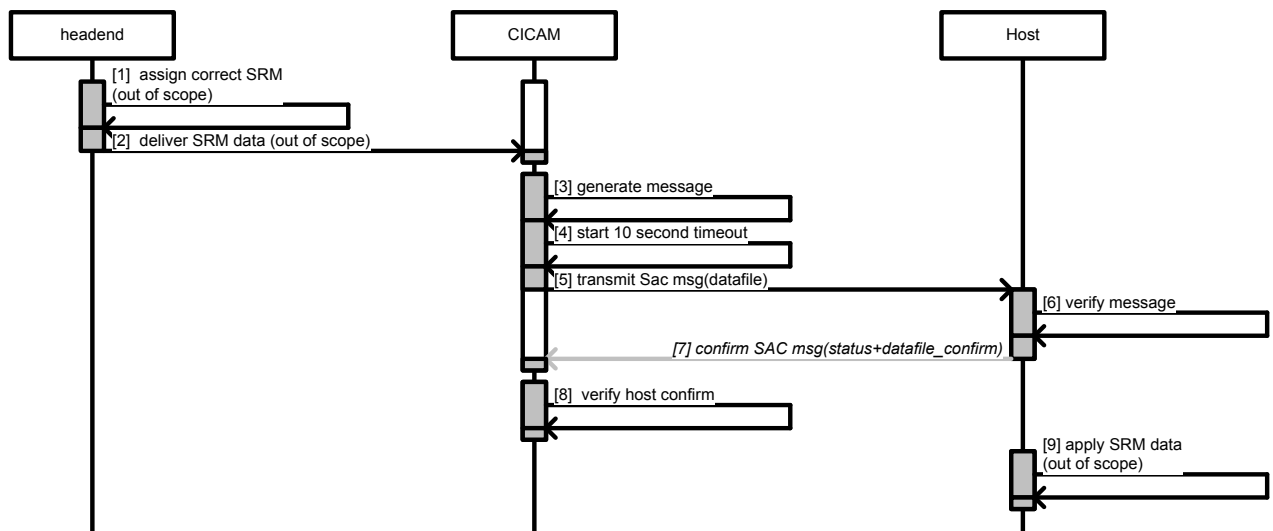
headend

CICAM

Host

[1] assign correct SRM (out of scope)

[2] deliver SRM data (out of scope)

[3] generate message

[4] start 10 second timeout

[5] transmit Sac msg(datafile)

[6] verify message

[7] confirm SAC msg(status+datafile_confirm)

[8] verify host confirm

[9] apply SRM data (out of scope)